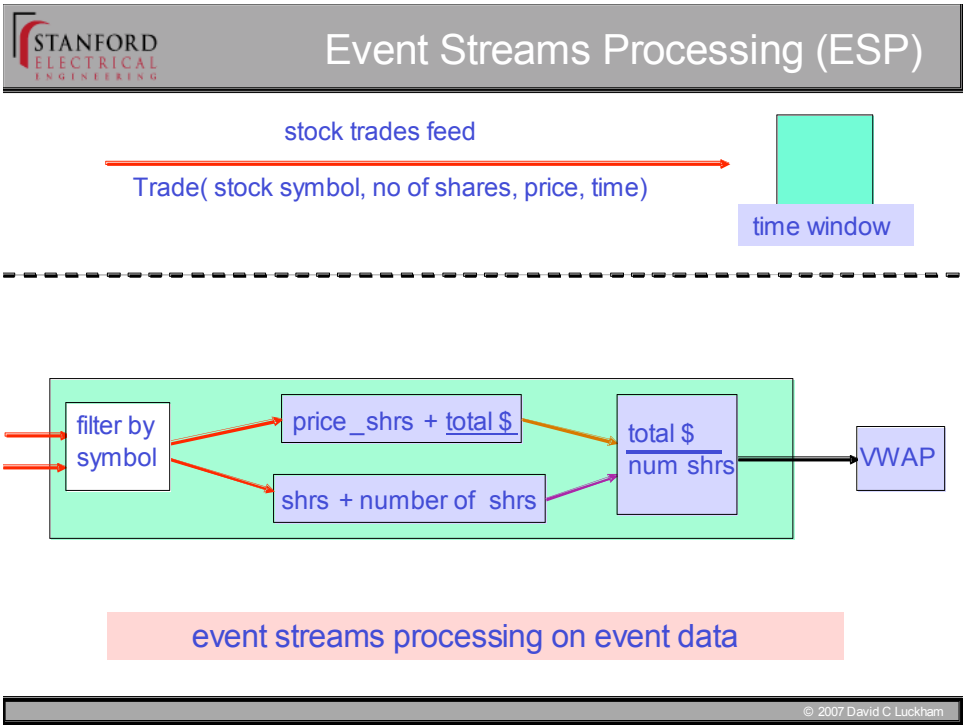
STANFORD
ELECTRICAL
ENGINEERING

Event Streams Processing (ESP)

stock trades feed

Trade( stock symbol, no of shares, price, time)

time window

filter by symbol

price _shrs + total $

shrs + number of shrs

total $
num shrs

VWAP

event streams processing on event data

© 2007 David C Luckham